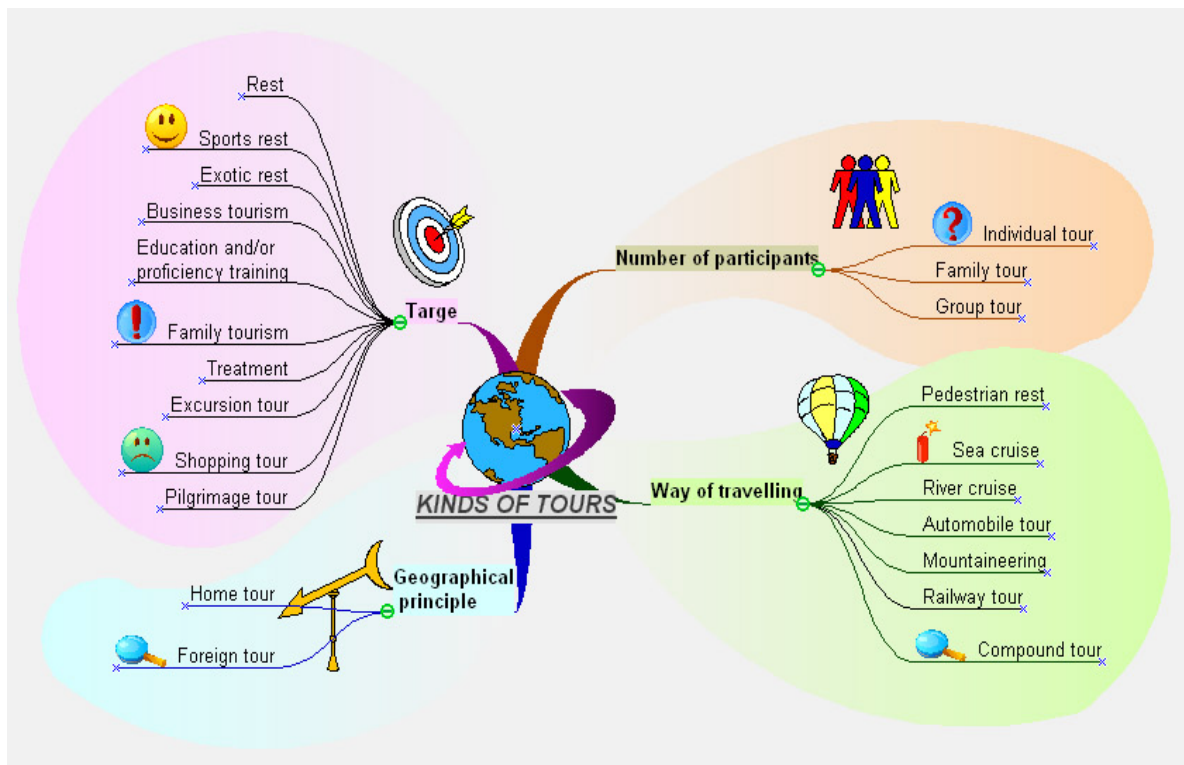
KINDS OF TOURS

Targe

Rest

Sports rest

Exotic rest

Business tourism

Education and/or proficiency training

Family tourism

Treatment

Excursion tour

Shopping tour

Pilgrimage tour

Number of participants

Individual tour

Family tour

Group tour

Way of travelling

Pedestrian rest

Sea cruise

River cruise

Automobile tour

Mountaineering

Railway tour

Compound tour

Geographical principle

Home tour

Foreign tour